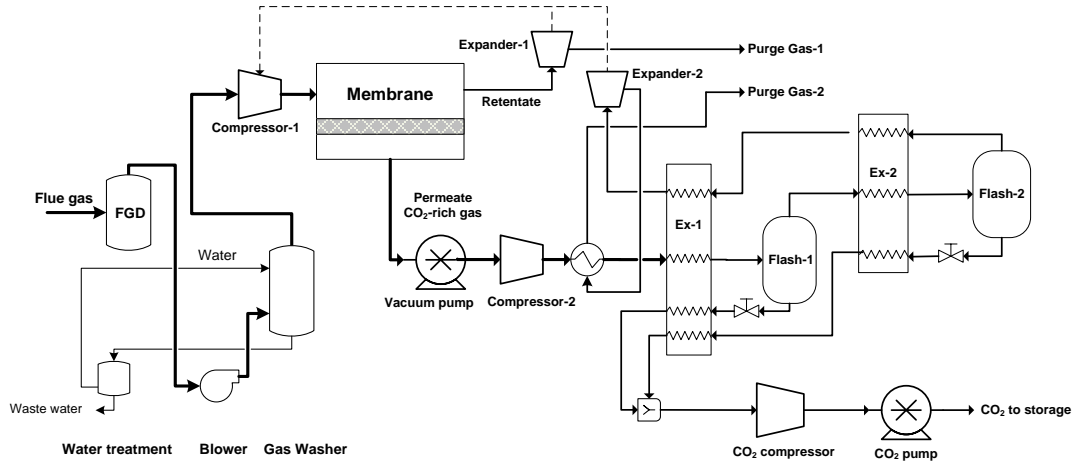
Expander-1
Purge Gas-1
Expander-2
Purge Gas-2
Membrane
Retentate
Compressor-1
Flue gas
FGD
Permeate
$CO_2$-rich gas
Ex-2
Flash-2
Ex-1
Flash-1
Water
Vacuum pump
Compressor-2
Waste water
$CO_2$ compressor
$CO_2$ pump
$CO_2$ to storage
Water treatment
Blower
Gas Washer